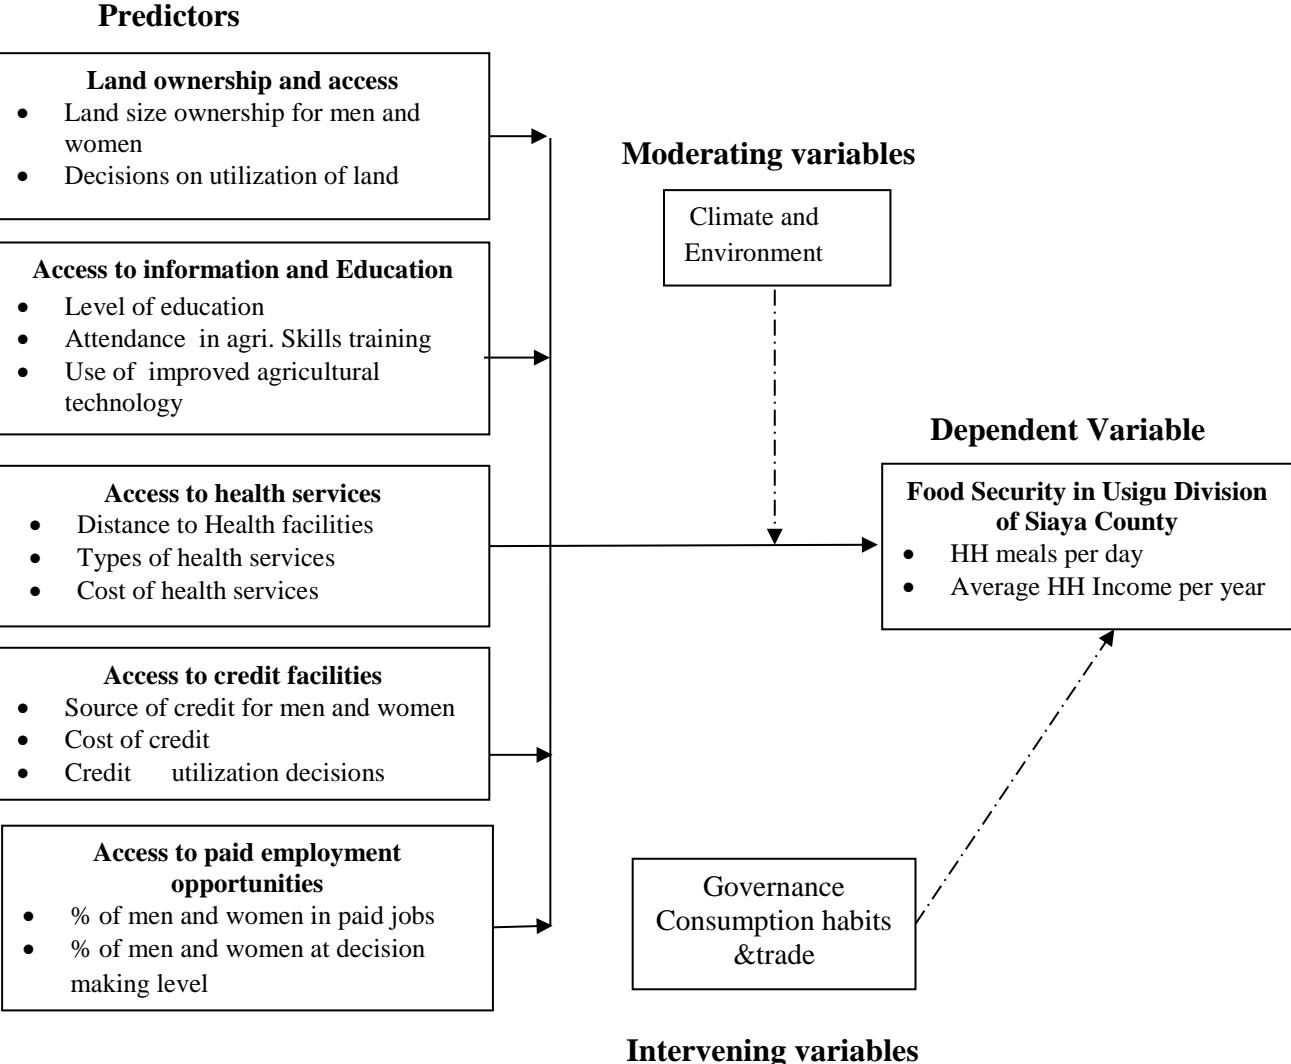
**Predictors**

**Land ownership and access**
- Land size ownership for men and women
- Decisions on utilization of land

**Access to information and Education**
- Level of education
- Attendance in agri. Skills training
- Use of improved agricultural technology

**Access to health services**
- Distance to Health facilities
- Types of health services
- Cost of health services

**Access to credit facilities**
- Source of credit for men and women
- Cost of credit
- Credit utilization decisions

**Access to paid employment opportunities**
- % of men and women in paid jobs
- % of men and women at decision making level

**Moderating variables**

Climate and Environment

**Dependent Variable**

**Food Security in Usigu Division of Siaya County**
- HH meals per day
- Average HH Income per year

Governance Consumption habits &trade

**Intervening variables**